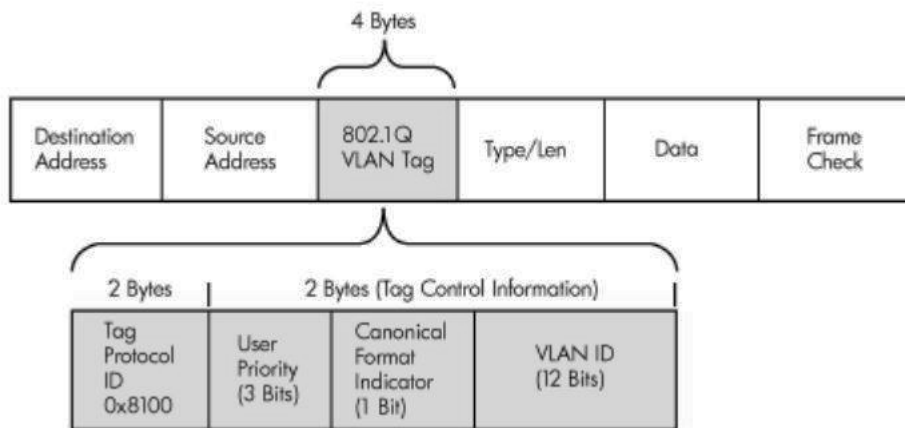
4 Bytes

| Destination Address | Source Address | 802.1Q VLAN Tag | Type/Len | Data | Frame Check |
|---|---|---|---|---|---|

2 Bytes

2 Bytes (Tag Control Information)

| Tag Protocol ID 0x8100 | User Priority (3 Bits) | Canonical Format Indicator (1 Bit) | VLAN ID (12 Bits) |
|---|---|---|---|